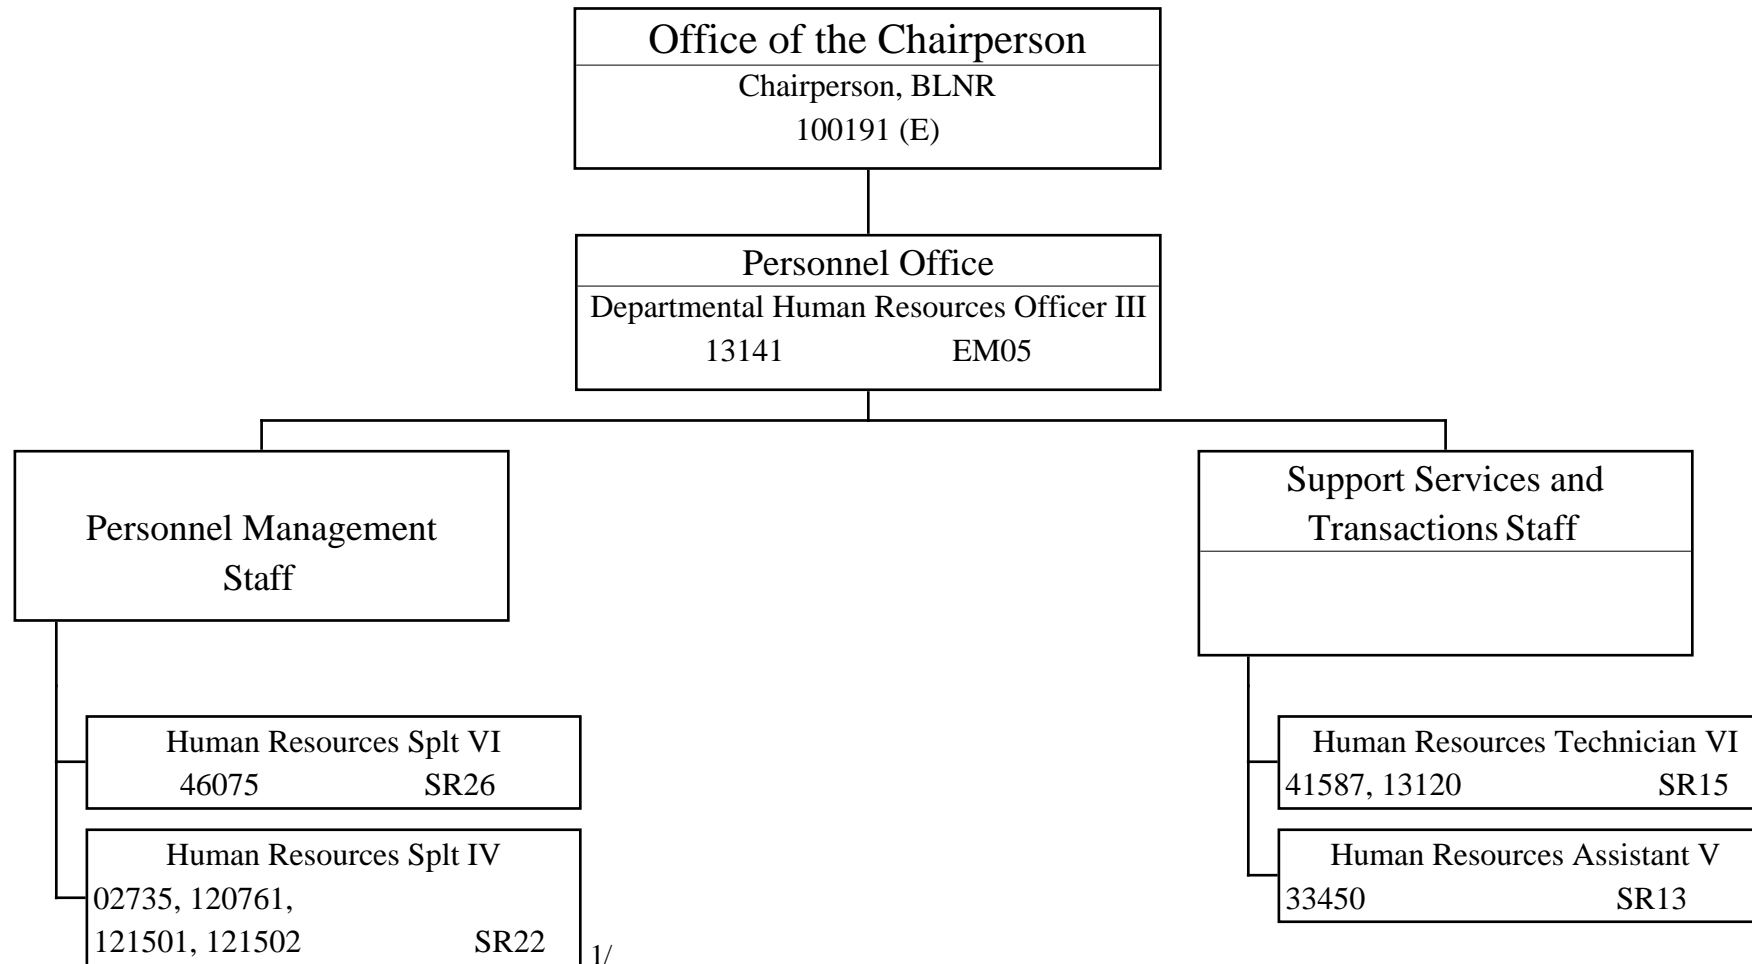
Office of the Chairperson
Chairperson, BLNR
100191 (E)

Personnel Office
Departmental Human Resources Officer III
13141 EM05

Personnel Management Staff

Human Resources Splt VI
46075 SR26

Human Resources Splt IV
02735, 120761,
121501, 121502 SR22

1/

Support Services and Transactions Staff

Human Resources Technician VI
41587, 13120 SR15

Human Resources Assistant V
33450 SR13